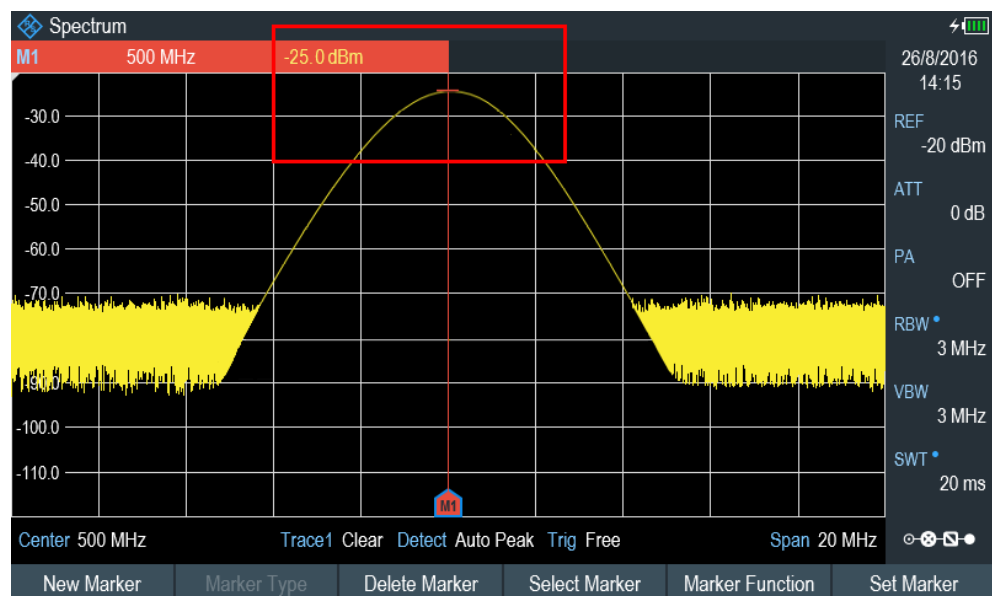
Spectrum

M1 500 MHz -25.0 dBm

26/8/2016
14:15

REF
-20 dBm

ATT
0 dB

PA
OFF

RBW
3 MHz

VBW
3 MHz

SWT
20 ms

-30.0
-40.0
-50.0
-60.0
-70.0
-80.0
-90.0
-100.0
-110.0

M1

Center 500 MHz Trace1 Clear Detect Auto Peak Trig Free Span 20 MHz

New Marker | Marker Type | Delete Marker | Select Marker | Marker Function | Set Marker